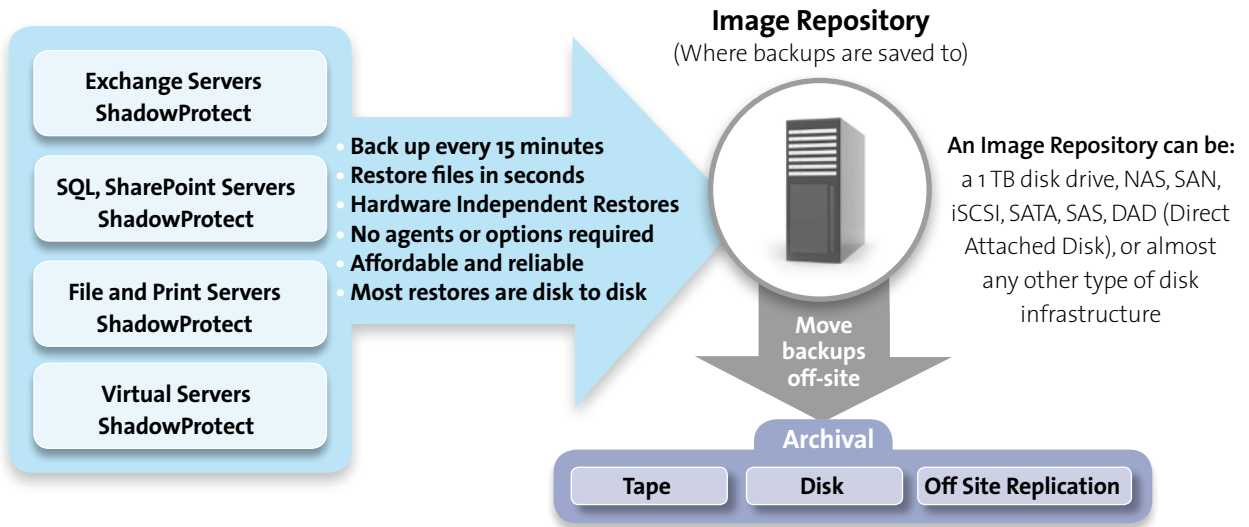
Exchange Servers
ShadowProtect

SQL, SharePoint Servers
ShadowProtect

File and Print Servers
ShadowProtect

Virtual Servers
ShadowProtect

• Back up every 15 minutes
• Restore files in seconds
• Hardware Independent Restores
• No agents or options required
• Affordable and reliable
• Most restores are disk to disk

Image Repository
(Where backups are saved to)

An Image Repository can be:
a 1 TB disk drive, NAS, SAN, iSCSI, SATA, SAS, DAD (Direct Attached Disk), or almost any other type of disk infrastructure

Move backups off-site

Archival

Tape

Disk

Off Site Replication